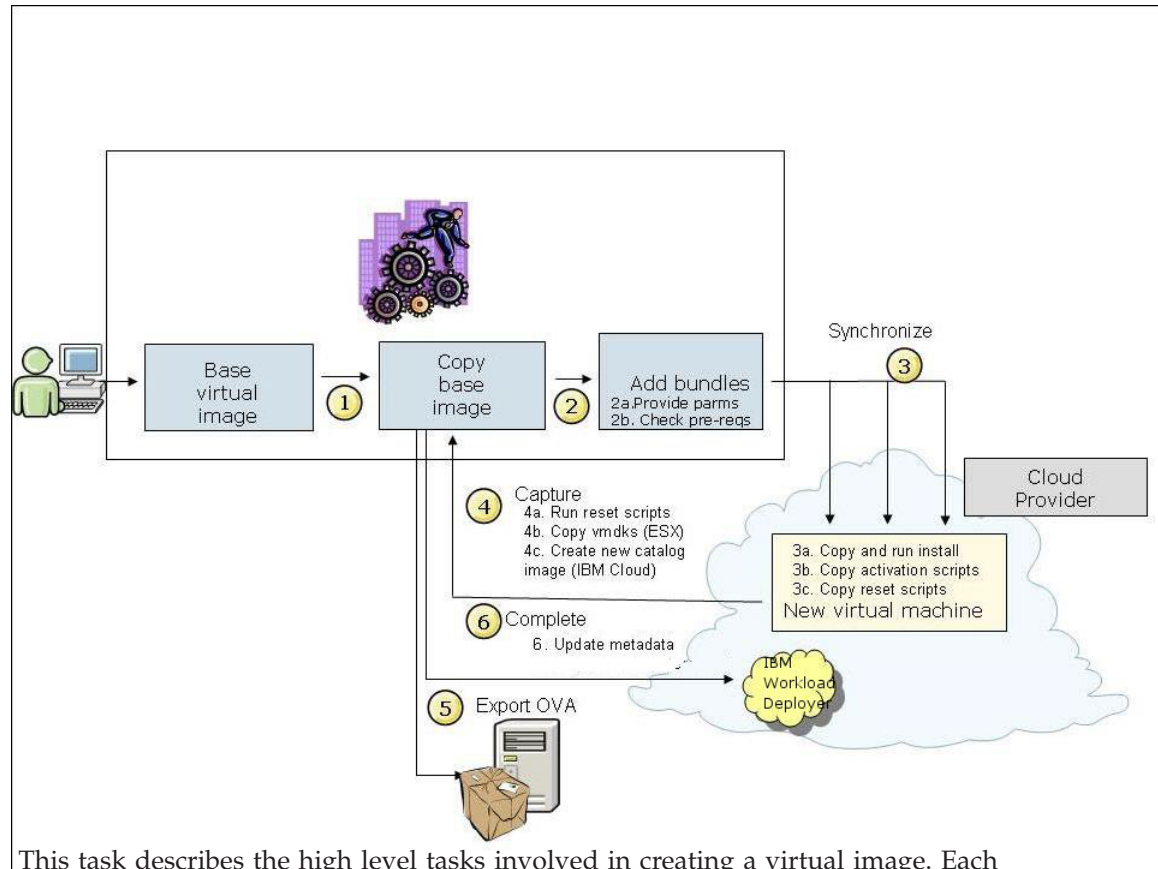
Synchronize

Base virtual image

1

Copy base image

2

Add bundles
2a.Provide parms
2b. Check pre-reqs

3

Cloud Provider

4 Capture
4a. Run reset scripts
4b. Copy vmdks (ESX)
4c. Create new catalog image (IBM Cloud)

3a. Copy and run install
3b. Copy activation scripts
3c. Copy reset scripts
New virtual machine

6 Complete
6. Update metadata

IBM Workload Deployer

5 Export OVA

This task describes the high level tasks involved in creating a virtual image. Each